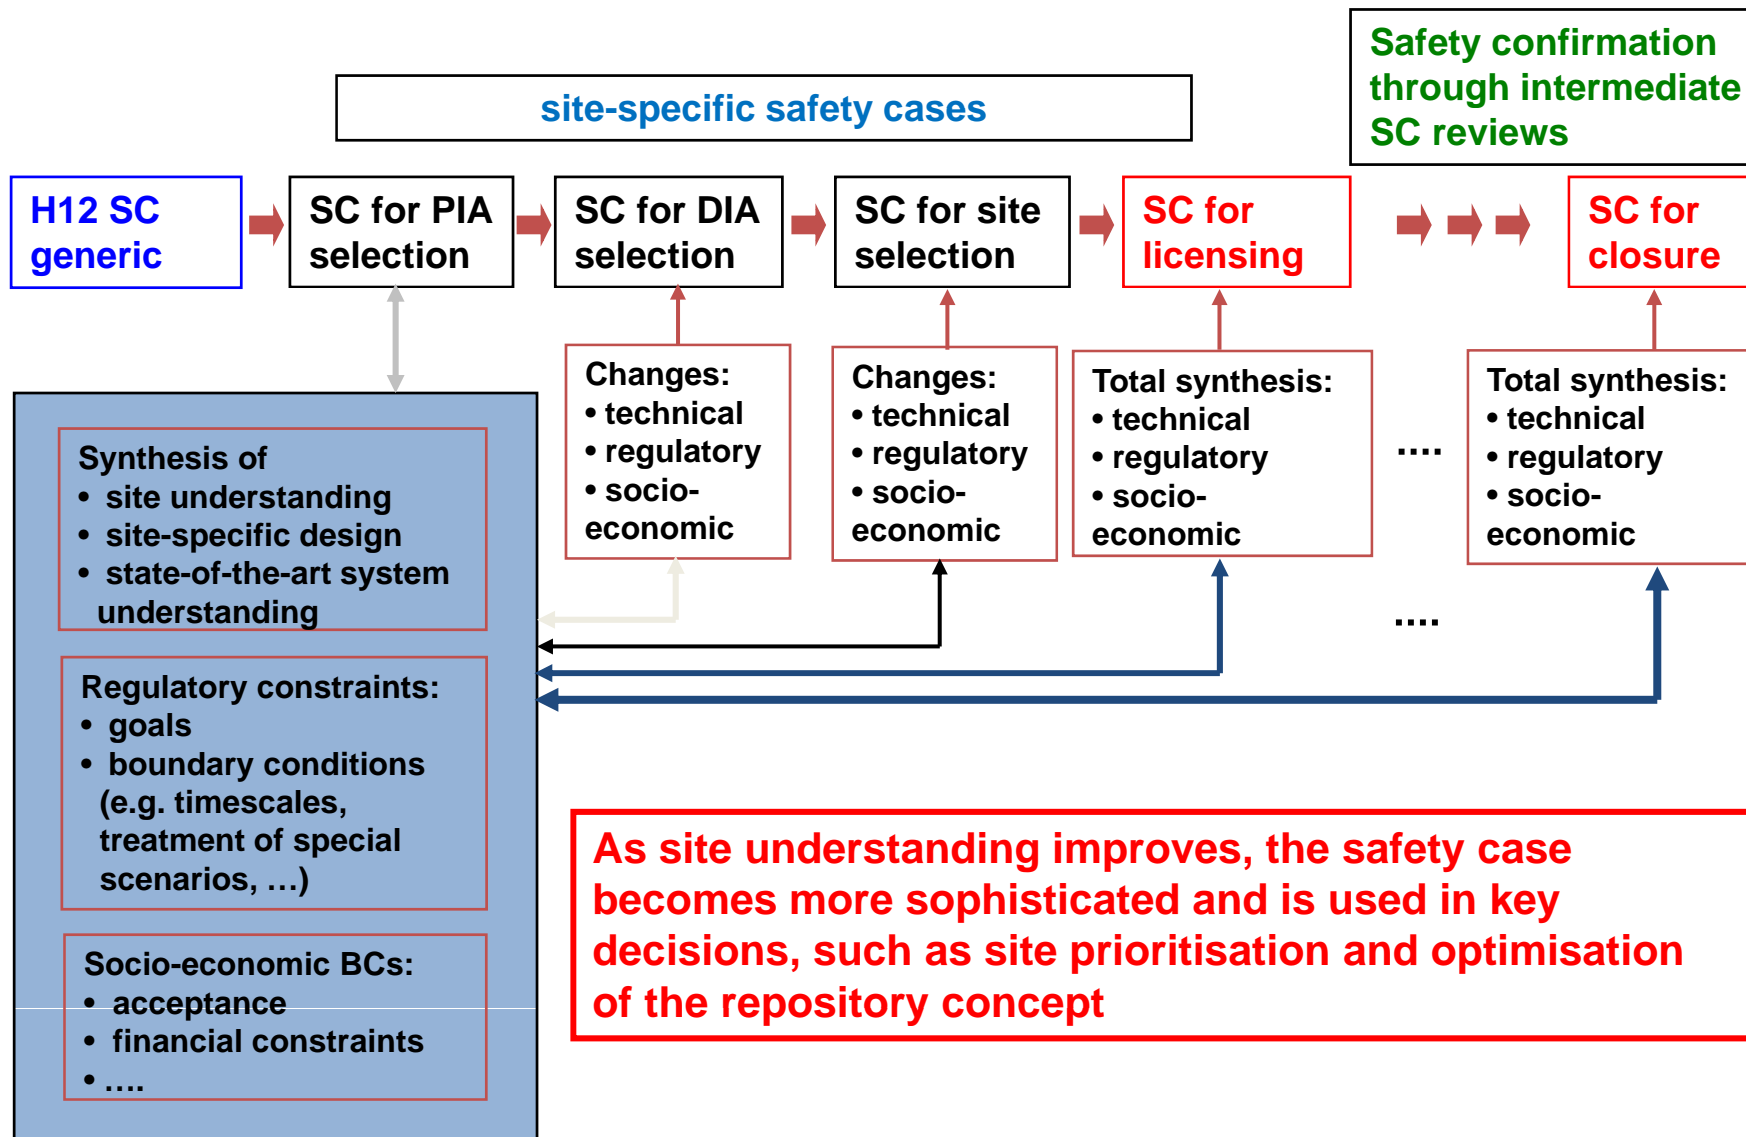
Safety confirmation through intermediate SC reviews

site-specific safety cases

H12 SC generic

SC for PIA selection

SC for DIA selection

SC for site selection

SC for licensing

SC for closure

Changes:
• technical
• regulatory
• socio-economic

Changes:
• technical
• regulatory
• socio-economic

Total synthesis:
• technical
• regulatory
• socio-economic

....

Total synthesis:
• technical
• regulatory
• socio-economic

Synthesis of
• site understanding
• site-specific design
• state-of-the-art system understanding

....

Regulatory constraints:
• goals
• boundary conditions (e.g. timescales, treatment of special scenarios, …)

Socio-economic BCs:
• acceptance
• financial constraints
• ....

As site understanding improves, the safety case becomes more sophisticated and is used in key decisions, such as site prioritisation and optimisation of the repository concept